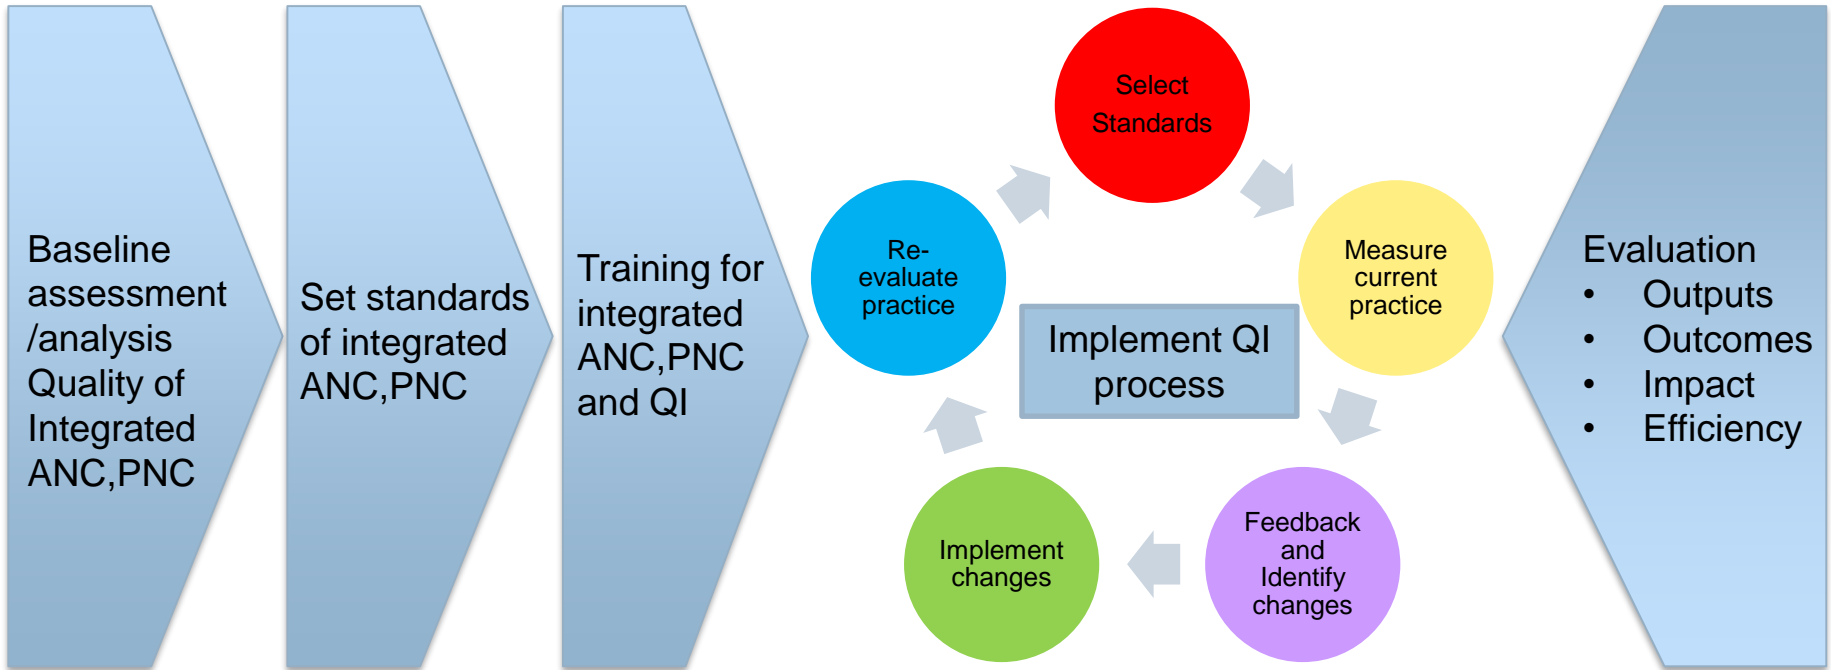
Baseline assessment /analysis Quality of Integrated ANC,PNC

Set standards of integrated ANC,PNC

Training for integrated ANC,PNC and QI

Select Standards

Measure current practice

Feedback and Identify changes

Implement changes

Re-evaluate practice

Implement QI process

Evaluation
• Outputs
• Outcomes
• Impact
• Efficiency